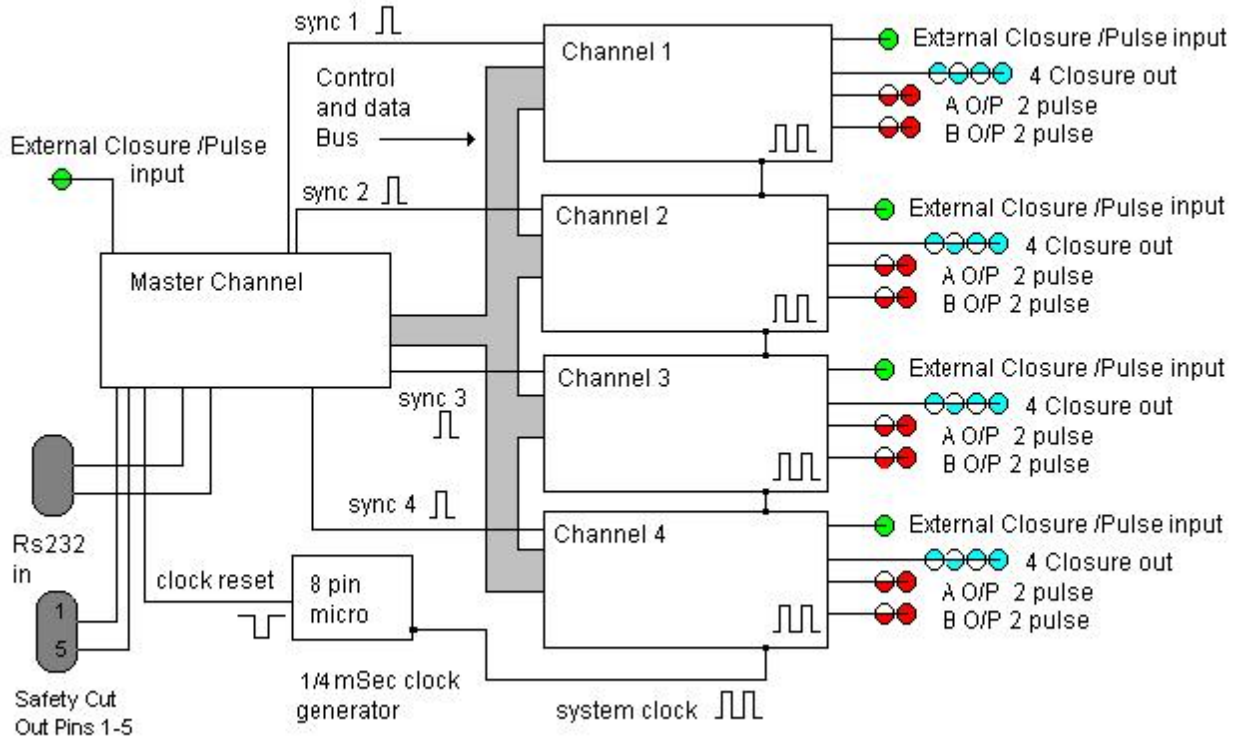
sync 1

Control and data Bus

External Closure /Pulse input

Channel 1

External Closure /Pulse input

4 Closure out

A O/P 2 pulse

B O/P 2 pulse

sync 2

Channel 2

External Closure /Pulse input

4 Closure out

A O/P 2 pulse

B O/P 2 pulse

Master Channel

Channel 3

External Closure /Pulse input

4 Closure out

A O/P 2 pulse

B O/P 2 pulse

sync 3

sync 4

Channel 4

External Closure /Pulse input

4 Closure out

A O/P 2 pulse

B O/P 2 pulse

Rs232 in

clock reset

8 pin micro

1

5

Safety Cut Out Pins 1-5

1/4 mSec clock generator

system clock